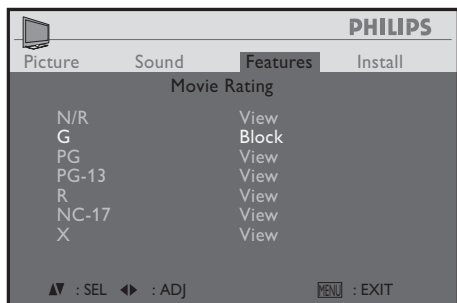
PHILIPS

Picture Sound Features Install

Movie Rating

| | |
|---|---|
| N/R | View |
| G | Block |
| PG | View |
| PG-13 | View |
| R | View |
| NC-17 | View |
| X | View |

▲▼ : SEL ◀▶ : ADJ MENU : EXIT